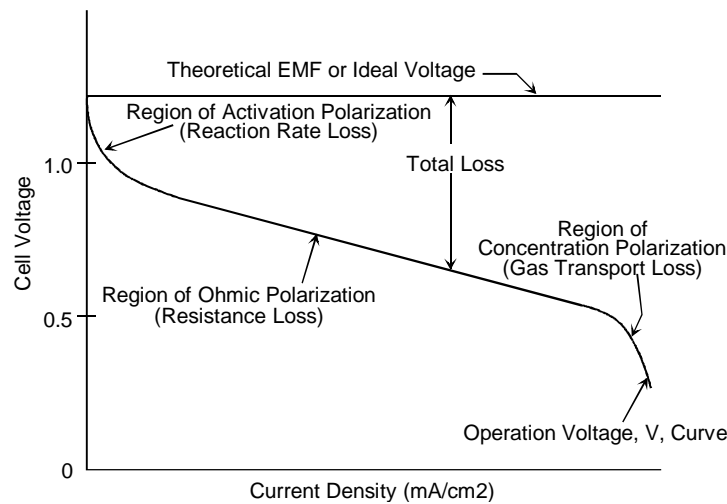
Theoretical EMF or Ideal Voltage

Region of Activation Polarization
(Reaction Rate Loss)

Total Loss

Region of
Concentration Polarization
(Gas Transport Loss)

Region of Ohmic Polarization
(Resistance Loss)

Operation Voltage, V, Curve

Cell Voltage

1.0

0.5

0

Current Density (mA/cm2)